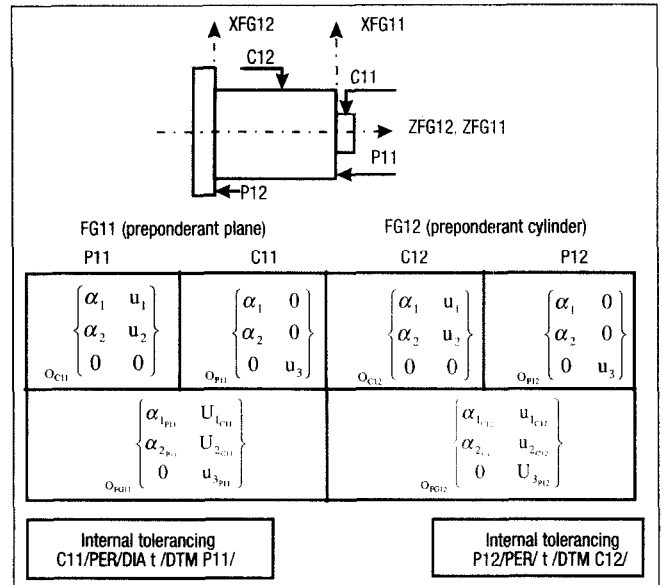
XFG12

XFG11

C12

C11

ZFG12, ZFG11

P11

P12

FG11 (preponderant plane)

FG12 (preponderant cylinder)

| P11 | C11 | C12 | P12 |
|---|---|---|---|
| $\left\{\begin{matrix} \alpha_1 & u_1 \\ \alpha_2 & u_2 \\ 0 & 0 \end{matrix}\right\}_{O_{C11}}$ | $\left\{\begin{matrix} \alpha_1 & 0 \\ \alpha_2 & 0 \\ 0 & u_3 \end{matrix}\right\}_{O_{P11}}$ | $\left\{\begin{matrix} \alpha_1 & u_1 \\ \alpha_2 & u_2 \\ 0 & 0 \end{matrix}\right\}_{O_{C12}}$ | $\left\{\begin{matrix} \alpha_1 & 0 \\ \alpha_2 & 0 \\ 0 & u_3 \end{matrix}\right\}_{O_{P12}}$ |

$\left\{\begin{matrix} \alpha_{1_{P11}} & U_{1_{C11}} \\ \alpha_{2_{P11}} & U_{2_{C11}} \\ 0 & u_{3_{P11}} \end{matrix}\right\}_{O_{FG11}}$

$\left\{\begin{matrix} \alpha_{1_{C12}} & u_{1_{C12}} \\ \alpha_{2_{C12}} & u_{2_{C12}} \\ 0 & U_{3_{P12}} \end{matrix}\right\}_{O_{FG12}}$

Internal tolerancing
C11/PER/DIA t /DTM P11/

Internal tolerancing
P12/PER/ t /DTM C12/